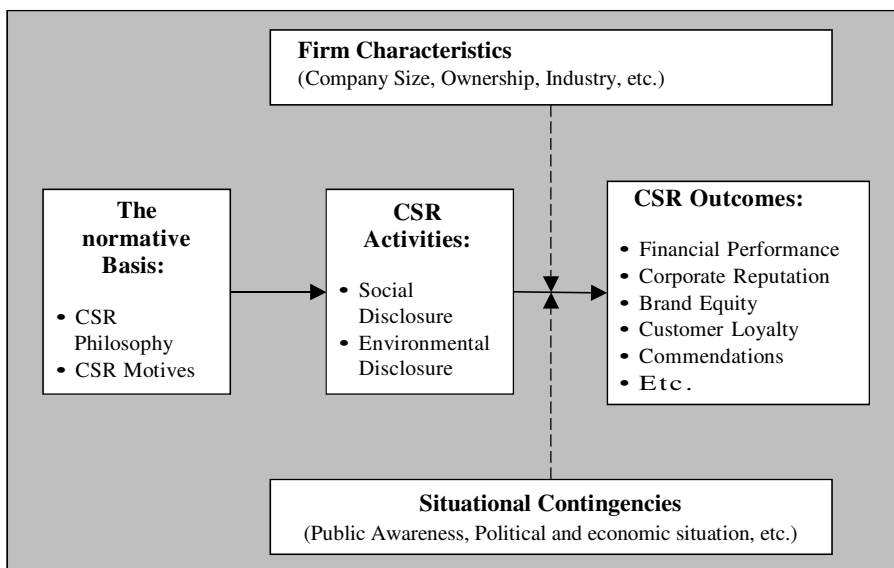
**Firm Characteristics**
(Company Size, Ownership, Industry, etc.)

**The normative Basis:**
- CSR Philosophy
- CSR Motives

**CSR Activities:**
- Social Disclosure
- Environmental Disclosure

**CSR Outcomes:**
- Financial Performance
- Corporate Reputation
- Brand Equity
- Customer Loyalty
- Commendations
- Etc.

**Situational Contingencies**
(Public Awareness, Political and economic situation, etc.)